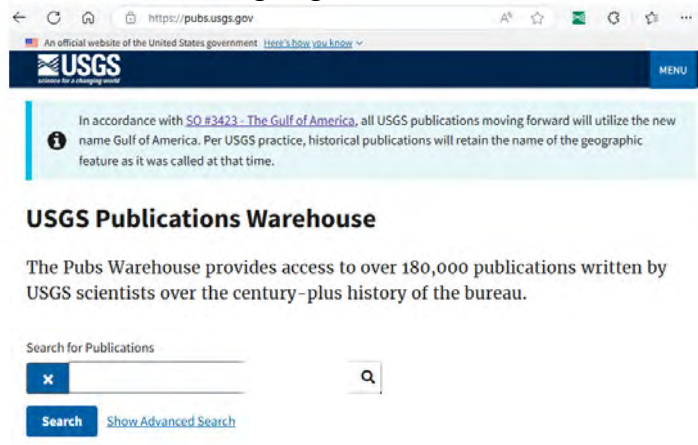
https://pubs.usgs.gov

An official website of the United States government Here's how you know

USGS
science for a changing world

MENU

In accordance with SO #3423 - The Gulf of America, all USGS publications moving forward will utilize the new name Gulf of America. Per USGS practice, historical publications will retain the name of the geographic feature as it was called at that time.

USGS Publications Warehouse

The Pubs Warehouse provides access to over 180,000 publications written by USGS scientists over the century-plus history of the bureau.

Search for Publications

×

Search

Show Advanced Search